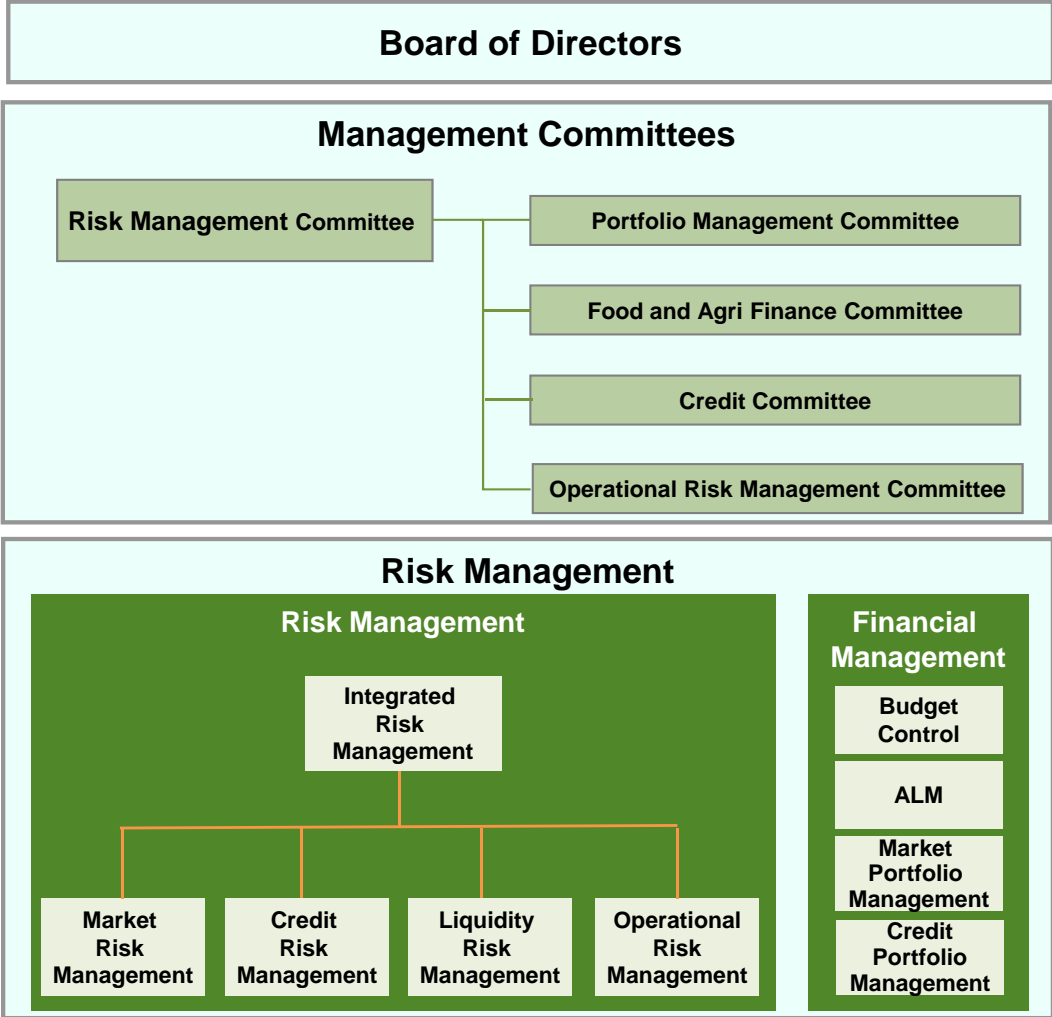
Board of Directors

Management Committees

Risk Management Committee

Portfolio Management Committee

Food and Agri Finance Committee

Credit Committee

Operational Risk Management Committee

Risk Management

Risk Management

Integrated Risk Management

Market Risk Management

Credit Risk Management

Liquidity Risk Management

Operational Risk Management

Financial Management

Budget Control

ALM

Market Portfolio Management

Credit Portfolio Management